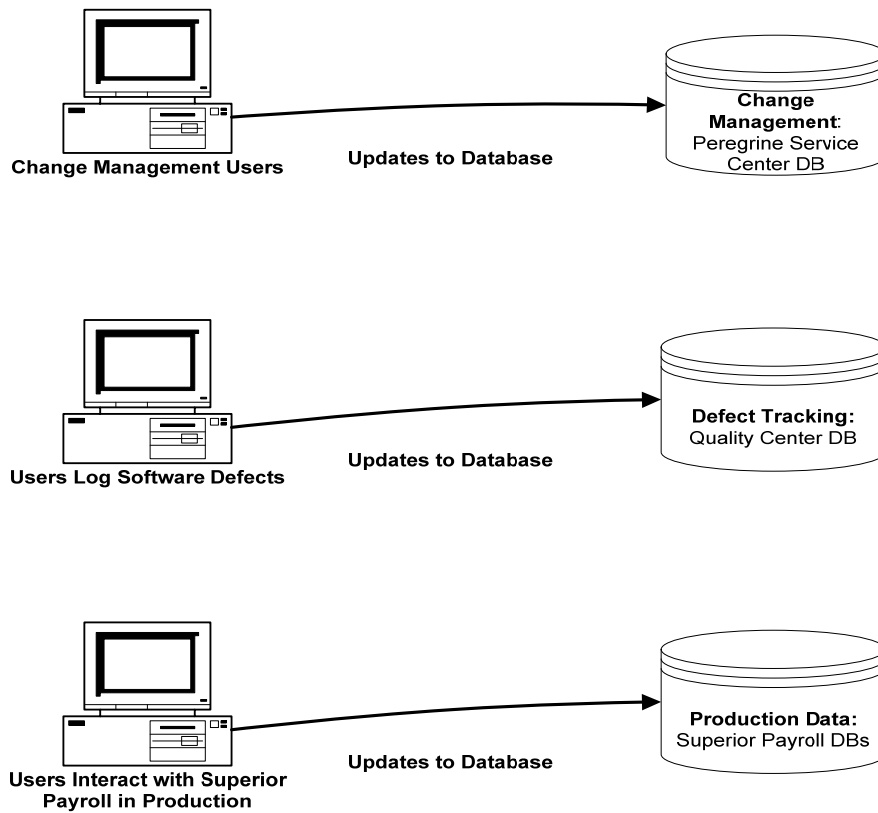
Change Management Users

Updates to Database

Change Management: Peregrine Service Center DB

Users Log Software Defects

Updates to Database

Defect Tracking: Quality Center DB

Users Interact with Superior Payroll in Production

Updates to Database

Production Data: Superior Payroll DBs